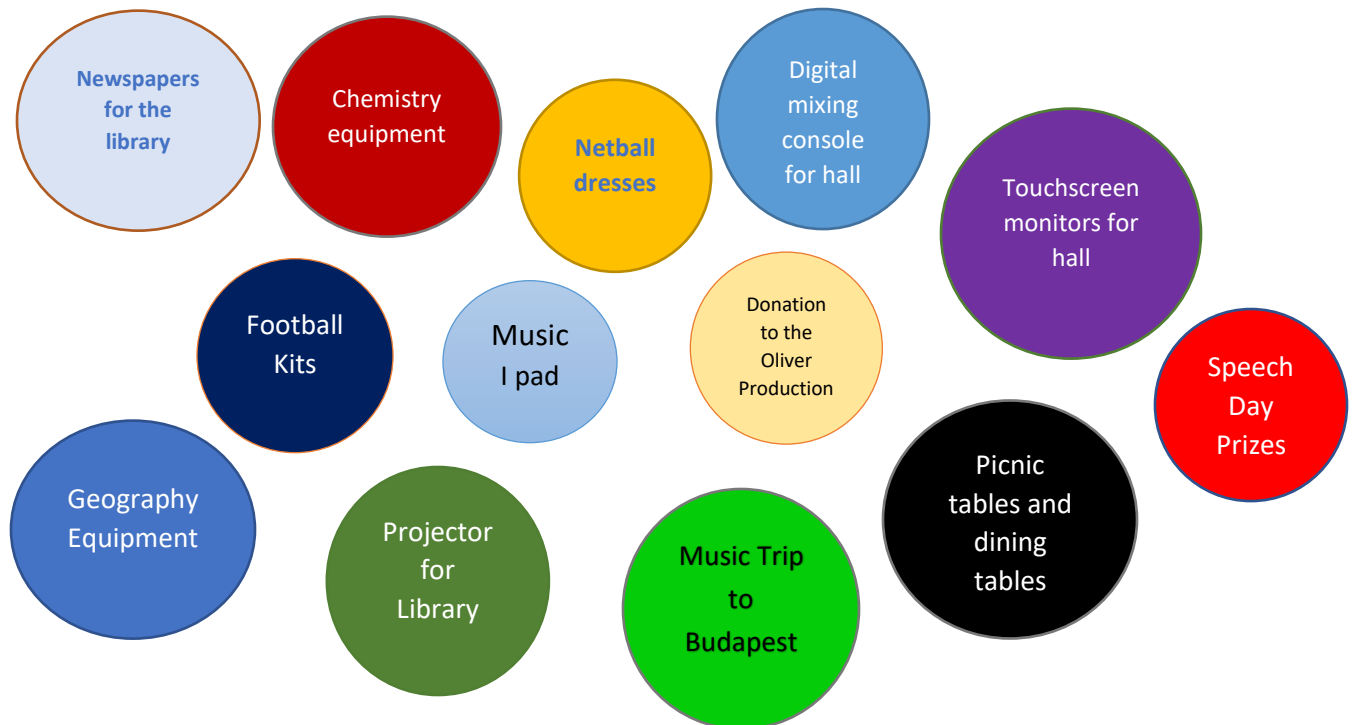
Newspapers for the library

Chemistry equipment

Netball dresses

Digital mixing console for hall

Touchscreen monitors for hall

Football Kits

Music I pad

Donation to the Oliver Production

Speech Day Prizes

Geography Equipment

Projector for Library

Music Trip to Budapest

Picnic tables and dining tables